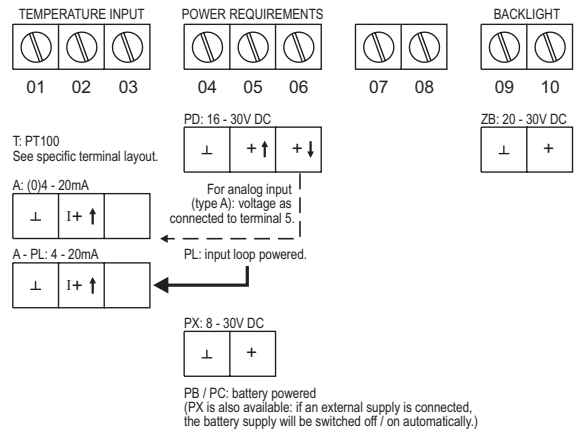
TEMPERATURE INPUT

POWER REQUIREMENTS

BACKLIGHT

01 02 03

04 05 06

07 08

09 10

PD: 16 - 30V DC

| ⊥ | + ↑ | + ↓ |
|---|---|---|

ZB: 20 - 30V DC

| ⊥ | + |
|---|---|

T: PT100
See specific terminal layout.

For analog input (type A): voltage as connected to terminal 5.

A: (0)4 - 20mA

| ⊥ | I+ ↑ | |
|---|---|---|

A - PL: 4 - 20mA

| ⊥ | I+ ↑ | |
|---|---|---|

PL: input loop powered.

PX: 8 - 30V DC

| ⊥ | + |
|---|---|

PB / PC: battery powered
(PX is also available: if an external supply is connected, the battery supply will be switched off / on automatically.)